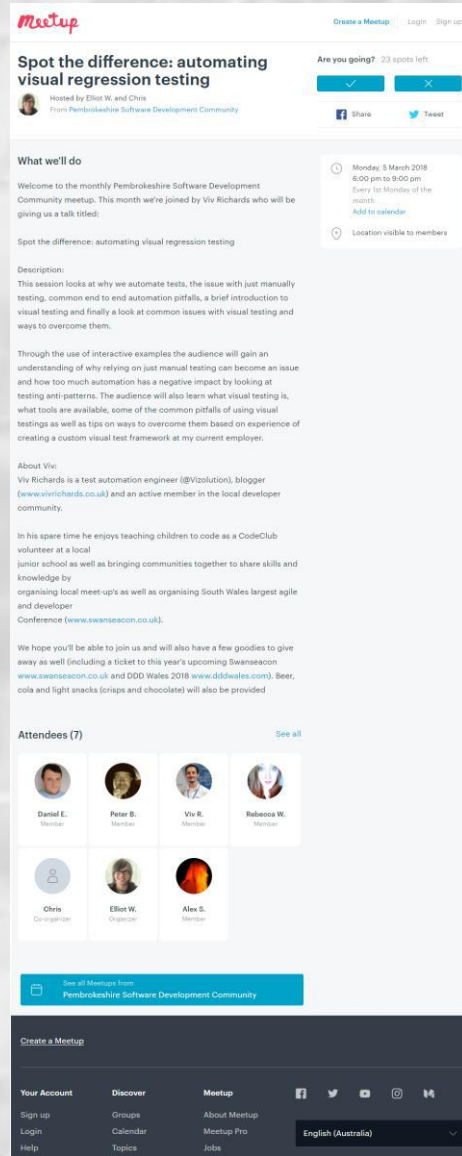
Meetup

Create a Meetup Login Sign up

Spot the difference: automating visual regression testing

Hosted by Elliot W. and Chris
From Pembrokeshire Software Development Community

Are you going? 23 spots left

Share Tweet

What we'll do

Welcome to the monthly Pembrokeshire Software Development Community meetup. This month we're joined by Viv Richards who will be giving us a talk titled:

Spot the difference: automating visual regression testing

Description:
This session looks at why we automate tests, the issue with just manually testing, common end to end automation pitfalls, a brief introduction to visual testing and finally a look at common issues with visual testing and ways to overcome them.

Through the use of interactive examples the audience will gain an understanding of why relying on just manual testing can become an issue and how too much automation has a negative impact by looking at testing anti-patterns. The audience will also learn what visual testing is, what tools are available, some of the common pitfalls of using visual testings as well as tips on ways to overcome them based on experience of creating a custom visual test framework at my current employer.

About Viv:
Viv Richards is a test automation engineer (@Vizolution), blogger (www.vivrichards.co.uk) and an active member in the local developer community.

In his spare time he enjoys teaching children to code as a CodeClub volunteer at a local
junior school as well as bringing communities together to share skills and knowledge by
organising local meet-up's as well as organising South Wales largest agile and developer
Conference (www.swanseacon.co.uk).

We hope you'll be able to join us and will also have a few goodies to give away as well (including a ticket to this year's upcoming Swanseacon www.swanseacon.co.uk and DDD Wales 2018 www.dddwales.com). Beer, cola and light snacks (crisps and chocolate) will also be provided

Monday, 5 March 2018
6:00 pm to 9:00 pm
Every 1st Monday of the month
Add to calendar

Location visible to members

Attendees (7)

See all

Daniel E.
Member

Peter B.
Member

Viv R.
Member

Rebecca W.
Member

Chris
Co-organizer

Elliot W.
Organizer

Alex S.
Member

See all Meetups from
Pembrokeshire Software Development Community

Create a Meetup

Your Account
Sign up
Login
Help

Discover
Groups
Calendar
Topics

Meetup
About Meetup
Meetup Pro
Jobs

English (Australia)